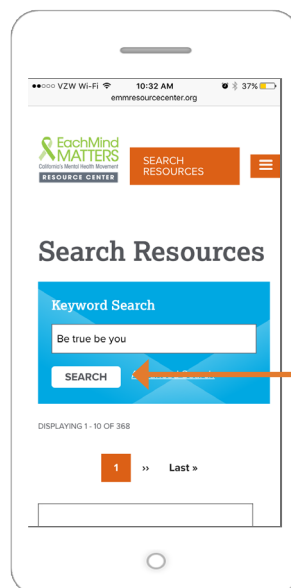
●●○○○ VZW Wi-Fi 10:32 AM 37%
emmresourcecenter.org

EachMind MATTERS
California's Mental Health Movement
RESOURCE CENTER

SEARCH RESOURCES

Search Resources

Keyword Search

Be true be you

SEARCH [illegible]

DISPLAYING 1 - 10 OF 368

1 ›› Last »